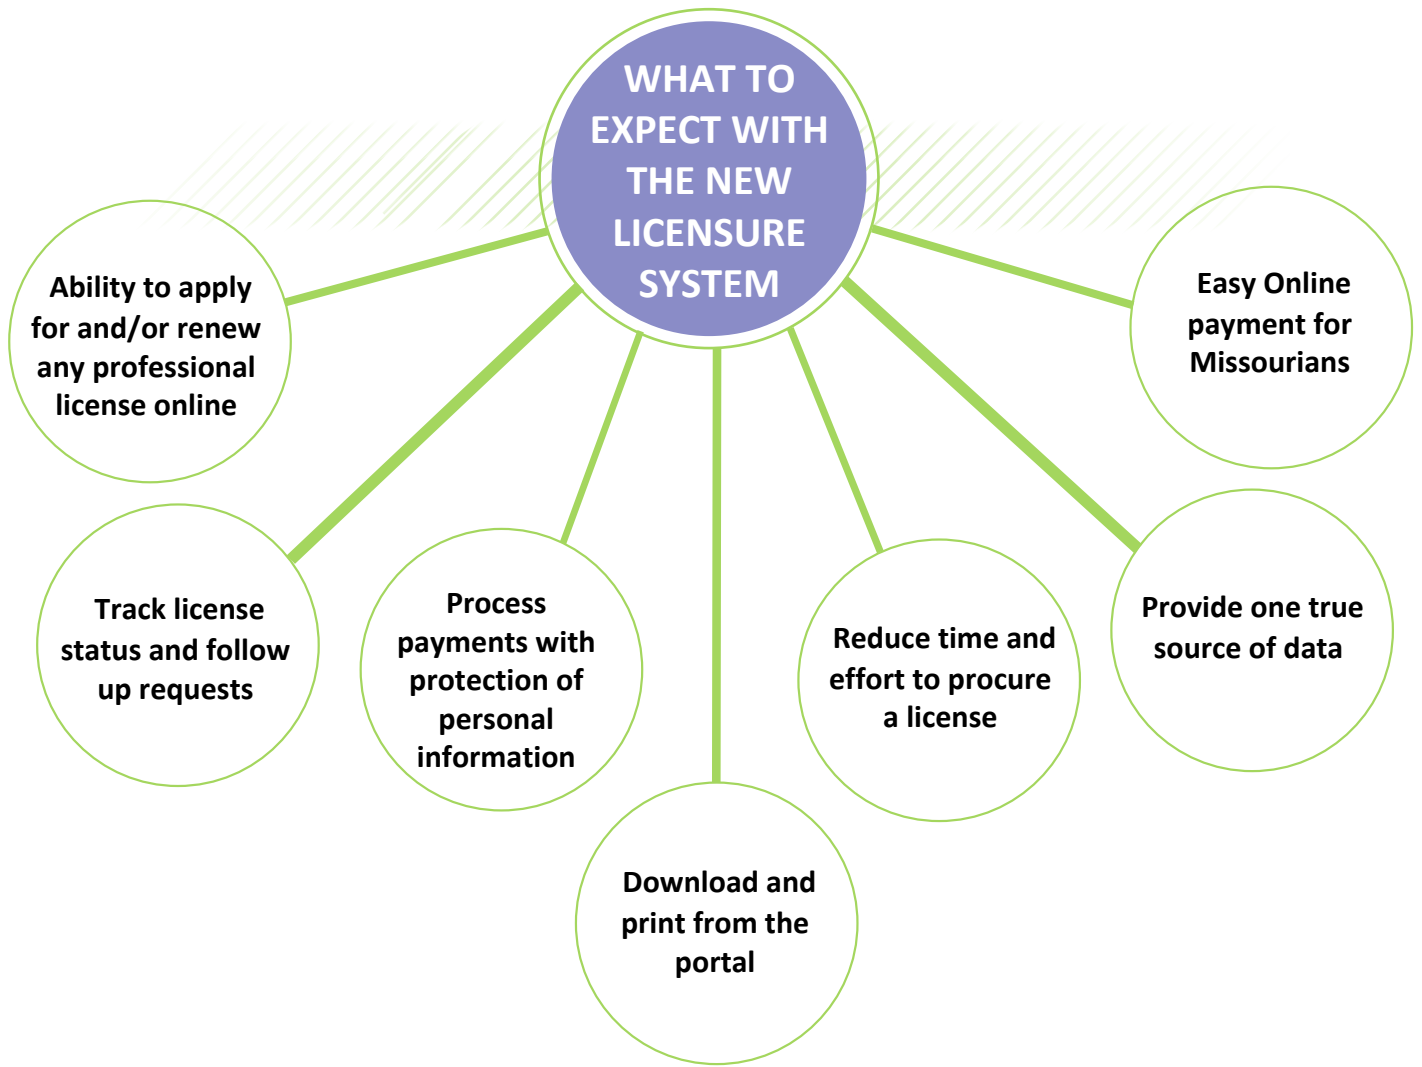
WHAT TO EXPECT WITH THE NEW LICENSURE SYSTEM

Ability to apply for and/or renew any professional license online

Track license status and follow up requests

Process payments with protection of personal information

Download and print from the portal

Reduce time and effort to procure a license

Provide one true source of data

Easy Online payment for Missourians